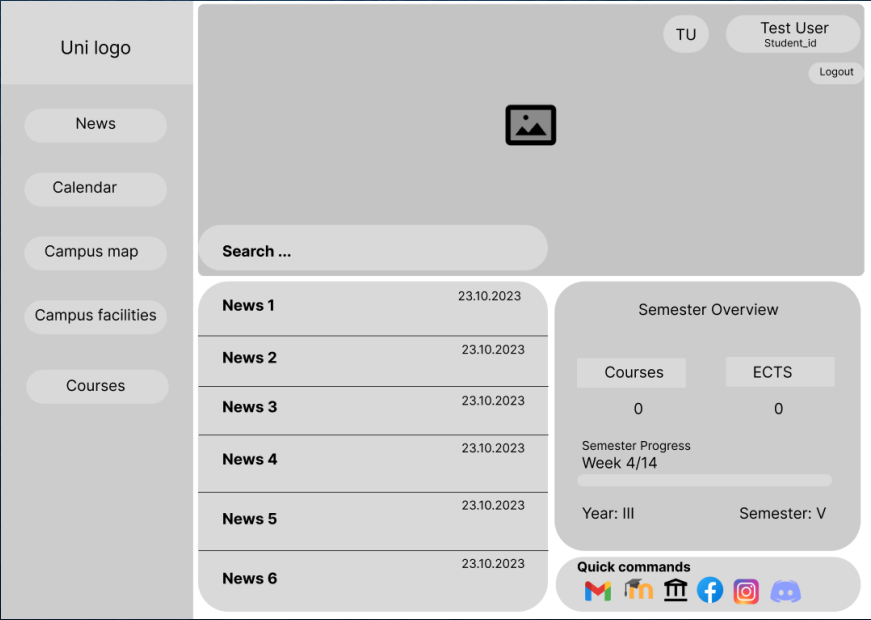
Uni logo

News

Calendar

Campus map

Campus facilities

Courses

TU

Test User
Student_id

Logout

Search ...

News 1 23.10.2023

News 2 23.10.2023

News 3 23.10.2023

News 4 23.10.2023

News 5 23.10.2023

News 6 23.10.2023

Semester Overview

Courses

0

ECTS

0

Semester Progress
Week 4/14

Year: III

Semester: V

Quick commands